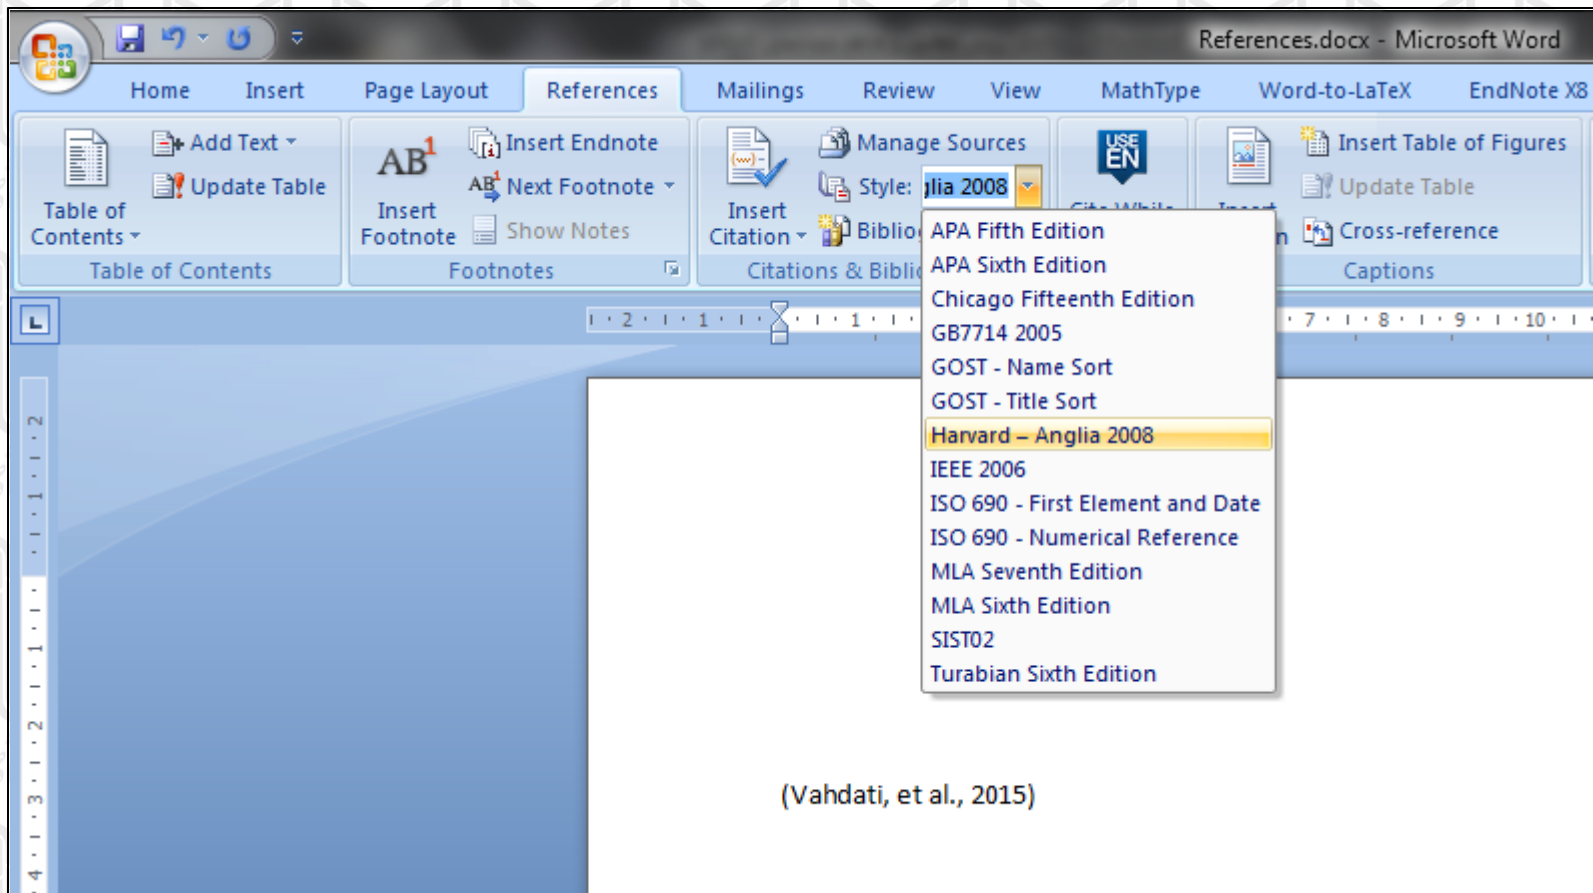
References.docx - Microsoft Word

Home Insert Page Layout References Mailings Review View MathType Word-to-LaTeX EndNote X8

Table of Contents
Add Text
Update Table
Table of Contents

AB¹
Insert Footnote
Insert Endnote
Next Footnote
Show Notes
Footnotes

Insert Citation
Manage Sources
Style: glia 2008
Biblio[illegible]
Citations & Bibli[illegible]

USE EN
Cite While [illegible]

Insert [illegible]
Insert Table of Figures
Update Table
Cross-reference
Captions

APA Fifth Edition
APA Sixth Edition
Chicago Fifteenth Edition
GB7714 2005
GOST - Name Sort
GOST - Title Sort
Harvard – Anglia 2008
IEEE 2006
ISO 690 - First Element and Date
ISO 690 - Numerical Reference
MLA Seventh Edition
MLA Sixth Edition
SIST02
Turabian Sixth Edition

2 1 1 7 8 9 10

(Vahdati, et al., 2015)